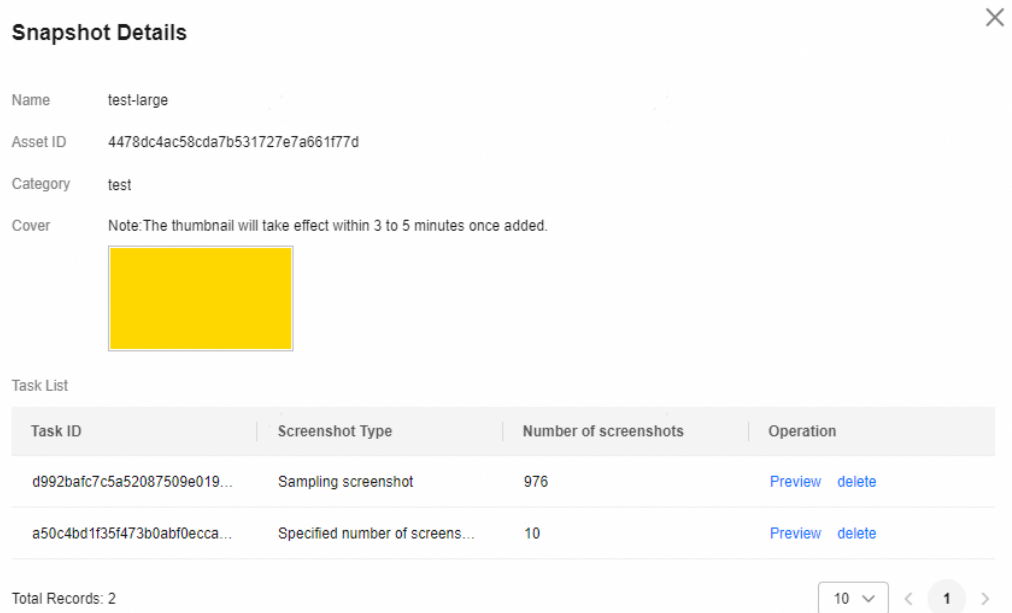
Snapshot Details

Name test-large

Asset ID 4478dc4ac58cda7b531727e7a661f77d

Category test

Cover Note:The thumbnail will take effect within 3 to 5 minutes once added.

Task List

| Task ID | Screenshot Type | Number of screenshots | Operation |
|---|---|---|---|
| d992bafc7c5a52087509e019... | Sampling screenshot | 976 | Preview delete |
| a50c4bd1f35f473b0abf0ecca... | Specified number of screens... | 10 | Preview delete |

Total Records: 2

10

1